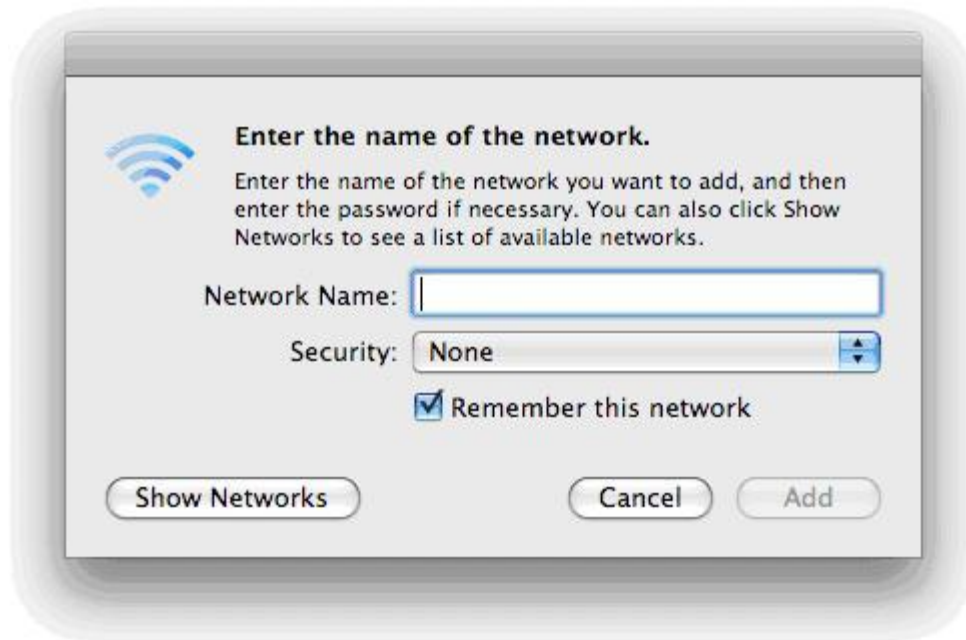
Enter the name of the network.

Enter the name of the network you want to add, and then enter the password if necessary. You can also click Show Networks to see a list of available networks.

Network Name:

Security: None

Remember this network

Show Networks

Cancel

Add